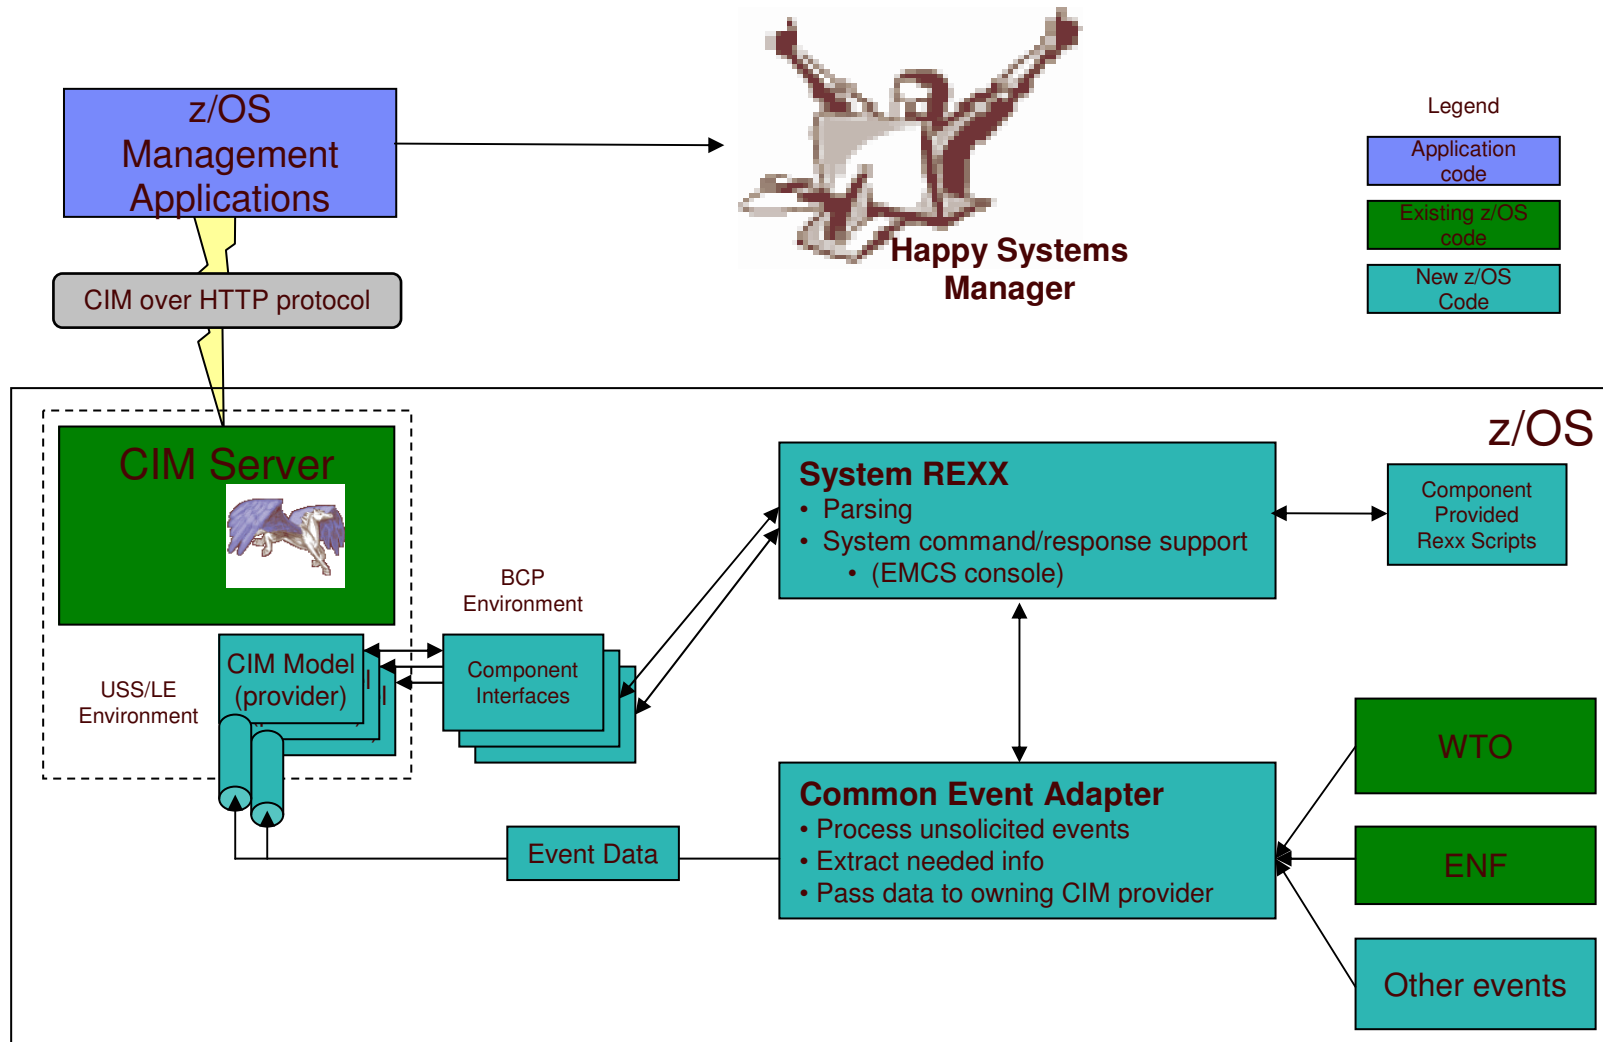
z/OS Management Applications

Happy Systems Manager

Legend

Application code

Existing z/OS code

New z/OS Code

CIM over HTTP protocol

z/OS

CIM Server

System REXX
• Parsing
• System command/response support
• (EMCS console)

Component Provided Rexx Scripts

BCP Environment

USS/LE Environment

CIM Model (provider)

Component Interfaces

Common Event Adapter
• Process unsolicited events
• Extract needed info
• Pass data to owning CIM provider

WTO

ENF

Other events

Event Data